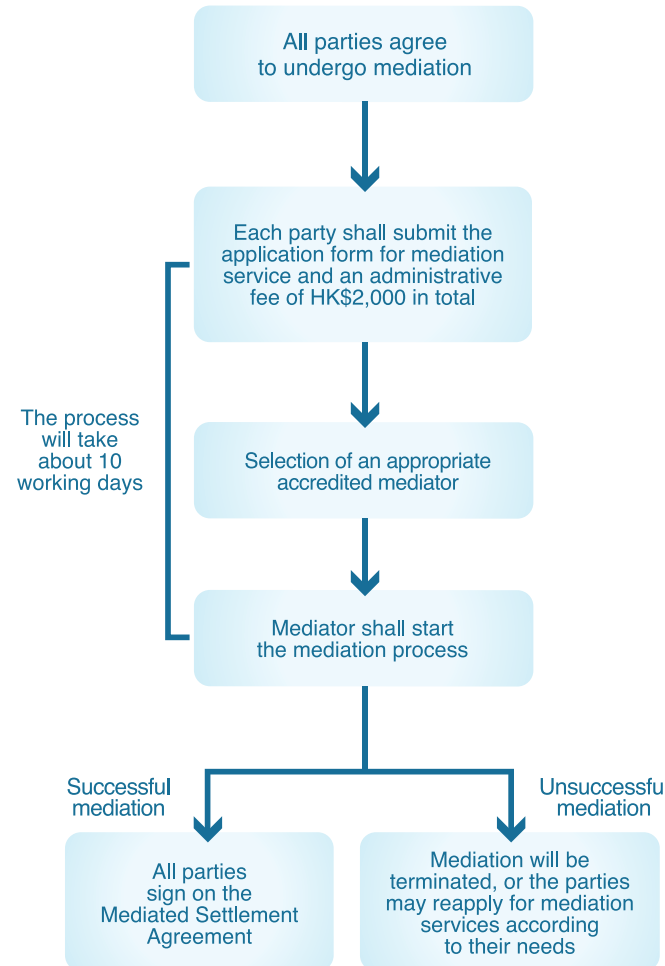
All parties agree to undergo mediation

Each party shall submit the application form for mediation service and an administrative fee of HK$2,000 in total

The process will take about 10 working days

Selection of an appropriate accredited mediator

Mediator shall start the mediation process

Successful mediation

Unsuccessfu mediation

All parties sign on the Mediated Settlement Agreement

Mediation will be terminated, or the parties may reapply for mediation services according to their needs